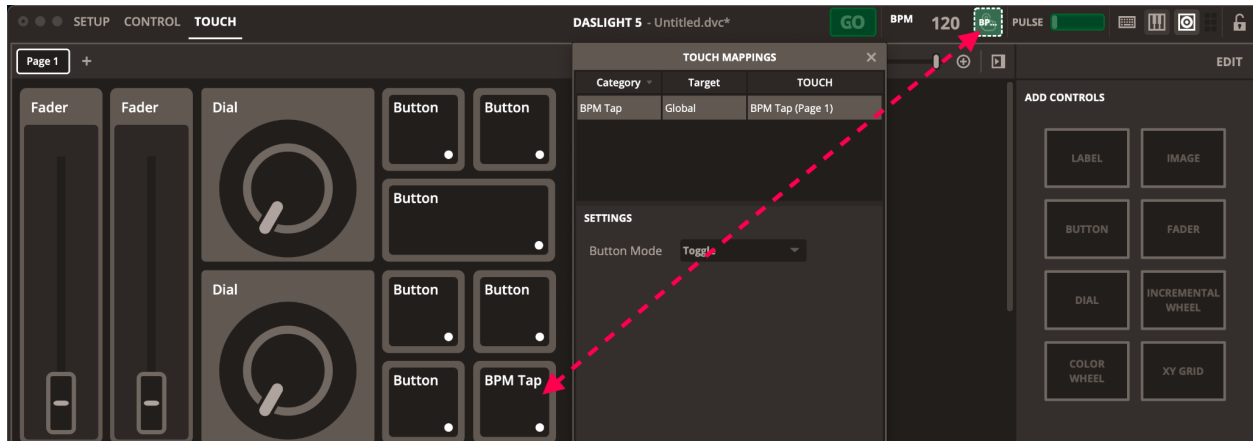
SETUP CONTROL TOUCH

DASLIGHT 5 - Untitled.dvc*

GO BPM 120 BP... PULSE

Page 1 +

EDIT

Fader Fader Dial Button Button

Button

Dial Button Button

Button BPM Tap

TOUCH MAPPINGS

| Category | Target | TOUCH |
|---|---|---|
| BPM Tap | Global | BPM Tap (Page 1) |

SETTINGS

Button Mode Toggle

ADD CONTROLS

LABEL IMAGE

BUTTON FADER

DIAL INCREMENTAL WHEEL

COLOR WHEEL XY GRID